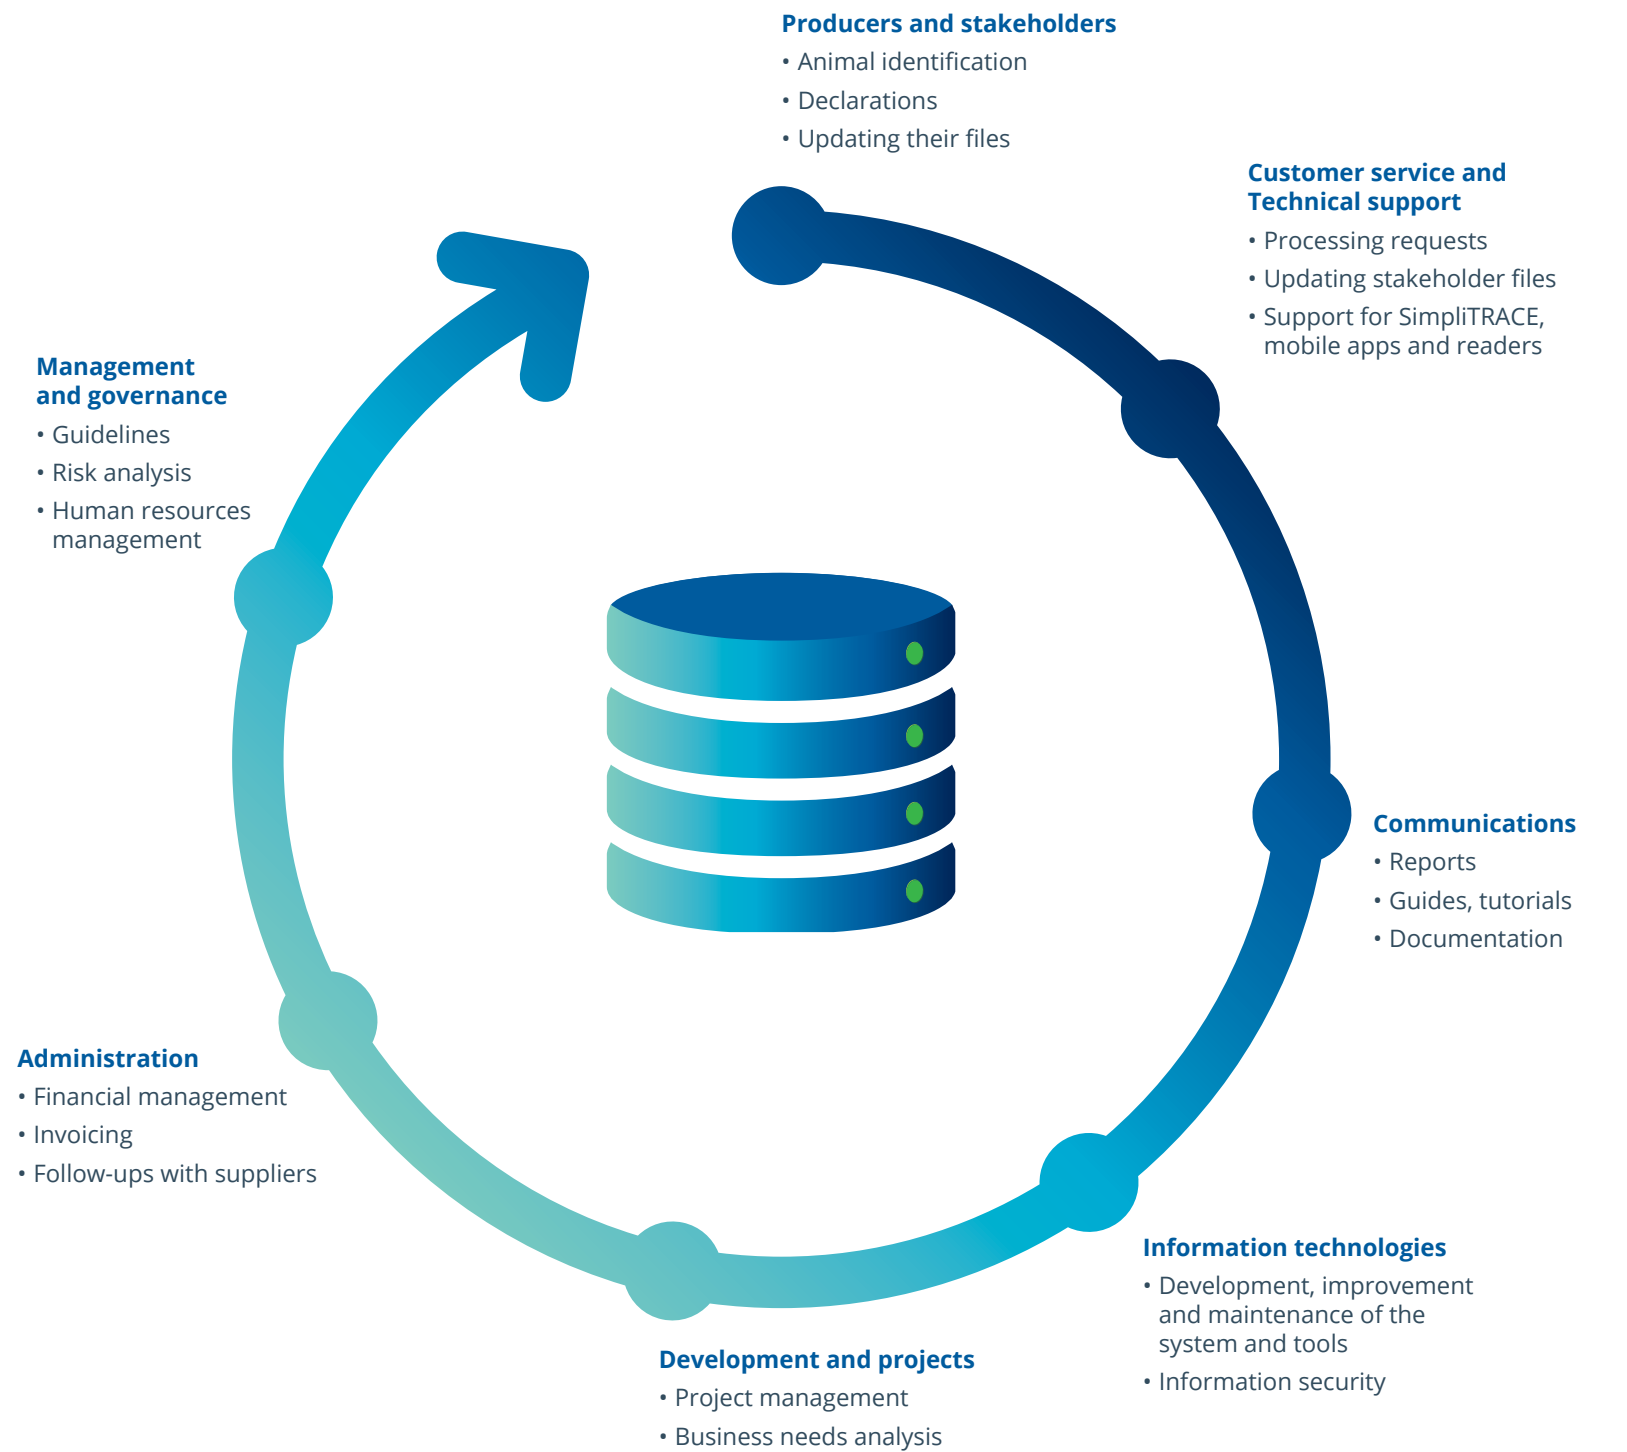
Producers and stakeholders
• Animal identification
• Declarations
• Updating their files

Customer service and Technical support
• Processing requests
• Updating stakeholder files
• Support for SimpliTRACE, mobile apps and readers

Communications
• Reports
• Guides, tutorials
• Documentation

Information technologies
• Development, improvement and maintenance of the system and tools
• Information security

Development and projects
• Project management
• Business needs analysis

Administration
• Financial management
• Invoicing
• Follow-ups with suppliers

Management and governance
• Guidelines
• Risk analysis
• Human resources management